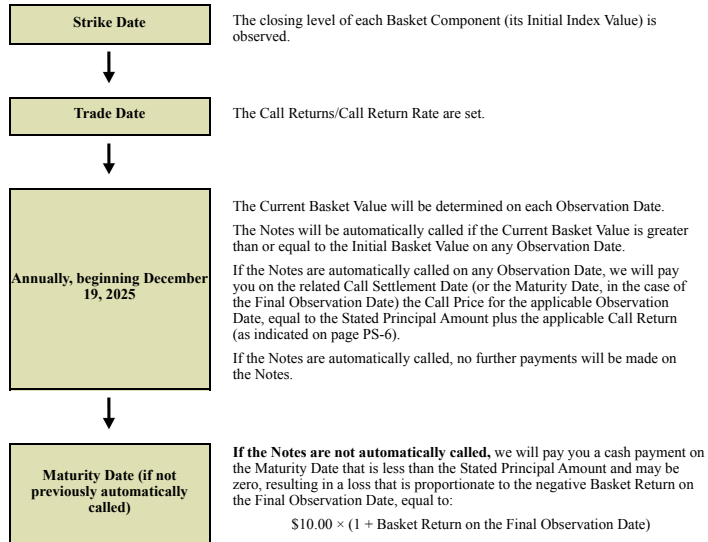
Strike Date

The closing level of each Basket Component (its Initial Index Value) is observed.

Trade Date

The Call Returns/Call Return Rate are set.

Annually, beginning December 19, 2025

The Current Basket Value will be determined on each Observation Date.

The Notes will be automatically called if the Current Basket Value is greater than or equal to the Initial Basket Value on any Observation Date.

If the Notes are automatically called on any Observation Date, we will pay you on the related Call Settlement Date (or the Maturity Date, in the case of the Final Observation Date) the Call Price for the applicable Observation Date, equal to the Stated Principal Amount plus the applicable Call Return (as indicated on page PS-6).

If the Notes are automatically called, no further payments will be made on the Notes.

Maturity Date (if not previously automatically called)

**If the Notes are not automatically called,** we will pay you a cash payment on the Maturity Date that is less than the Stated Principal Amount and may be zero, resulting in a loss that is proportionate to the negative Basket Return on the Final Observation Date, equal to:

$\$10.00 \times (1 + \text{Basket Return on the Final Observation Date})$